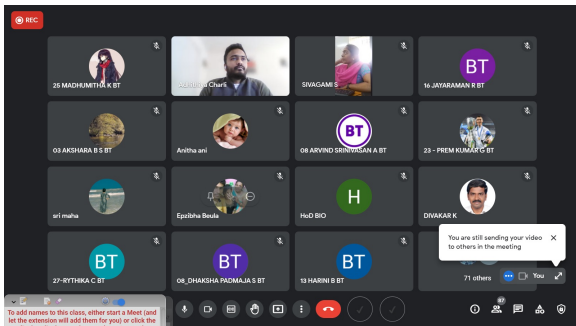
REC

25 MADHUMITHA K BT

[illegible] Chars

SIVAGAMI S

BT
16 JAYARAMAN R BT

03 AKSHARA B S BT

Anitha ani

BT
08 ARVIND SRINIVASAN A BT

23 - PREM KUMAR G BT

sri maha

Epzibha Beula

H
HoD BIO

DIVAKAR K

BT
27-RYTHIKA C BT

BT
08_DHAKSHA PADMAJA S BT

BT
13 HARINI B BT

You are still sending your video to others in the meeting

71 others

You

To add names to this class, either start a Meet (and let the extension will add them for you) or click the

87